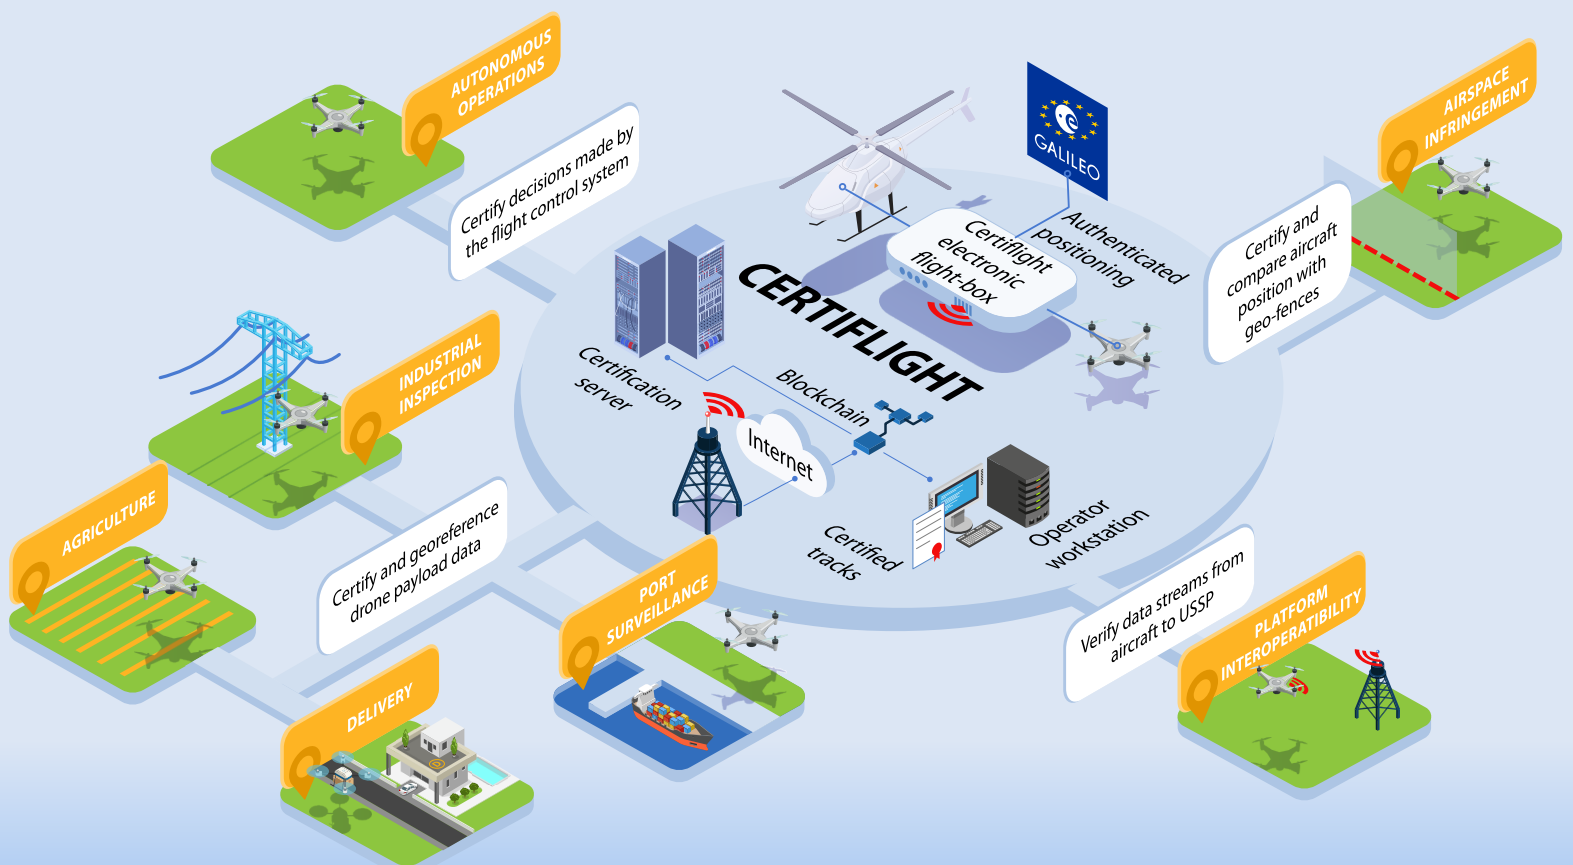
AUTONOMOUS OPERATIONS

Certify decisions made by the flight control system

GALILEO

Authenticated positioning

Certiflight electronic flight-box

CERTIFLIGHT

AIRSPACE INFRINGEMENT

Certify and compare aircraft position with geo-fences

Certification server

Blockchain

INDUSTRIAL INSPECTION

Internet

AGRICULTURE

Certify and georeference drone payload data

Certified tracks

Operator workstation

PORT SURVEILLANCE

Verify data streams from aircraft to USSP

PLATFORM INTEROPERATIBILITY

DELIVERY